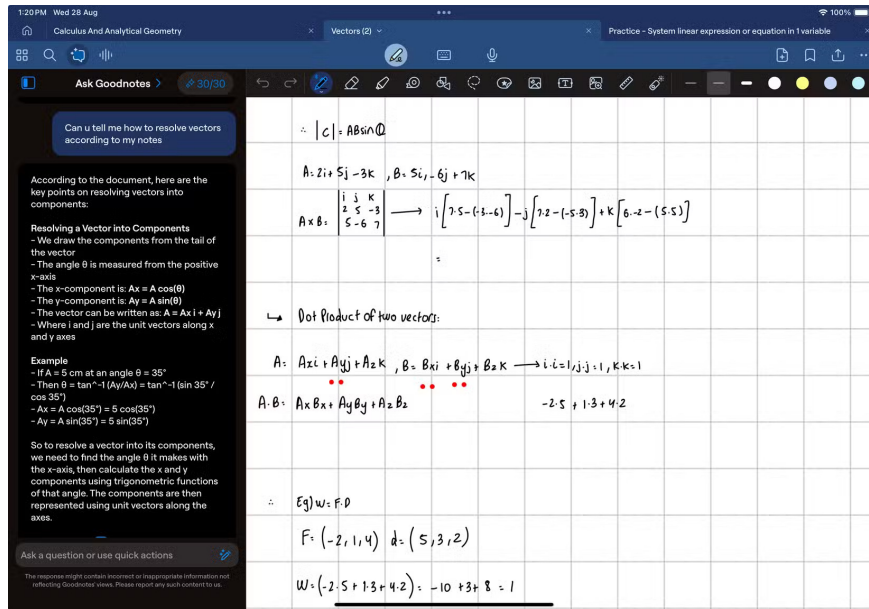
1:20 PM Wed 28 Aug
100%

Calculus And Analytical Geometry
Vectors (2)
Practice - System linear expression or equation in 1 variable

Ask Goodnotes
30/30

Can u tell me how to resolve vectors according to my notes

According to the document, here are the key points on resolving vectors into components:

Resolving a Vector into Components
- We draw the components from the tail of the vector
- The angle θ is measured from the positive x-axis
- The x-component is: Ax = A cos(θ)
- The y-component is: Ay = A sin(θ)
- The vector can be written as: A = Ax i + Ay j
- Where i and j are the unit vectors along x and y axes

Example
- If A = 5 cm at an angle θ = 35°
- Then θ = tan^-1 (Ay/Ax) = tan^-1 (sin 35° / cos 35°)
- Ax = A cos(35°) = 5 cos(35°)
- Ay = A sin(35°) = 5 sin(35°)

So to resolve a vector into its components, we need to find the angle θ it makes with the x-axis, then calculate the x and y components using trigonometric functions of that angle. The components are then represented using unit vectors along the axes.

Ask a question or use quick actions

The response might contain incorrect or inappropriate information not reflecting Goodnotes' views. Please report any such content to us.

$\therefore |C| = AB\sin\theta$

A: $2i+5j-3k$ , B: $5i,-6j+7k$

A×B: $\begin{vmatrix} i & j & k \\ 2 & 5 & -3 \\ 5 & -6 & 7 \end{vmatrix} \longrightarrow i[7.5-(-3.-6)]-j[7.2-(-5.3)]+k[6.-2-(5.5)]$

=

Dot Product of two vectors:

A: $Axi+Ayj+Azk$ , B: $Bxi+Byj+Bzk \longrightarrow i.i=1, j.j=1, k.k=1$

A·B: $AxBx+AyBy+AzBz$          $-2.5+1.3+4.2$

$\therefore$ Eg) W= F.D

F: $(-2,1,4)$ d: $(5,3,2)$

W: $(-2.5+1.3+4.2) = -10+3+8 = 1$